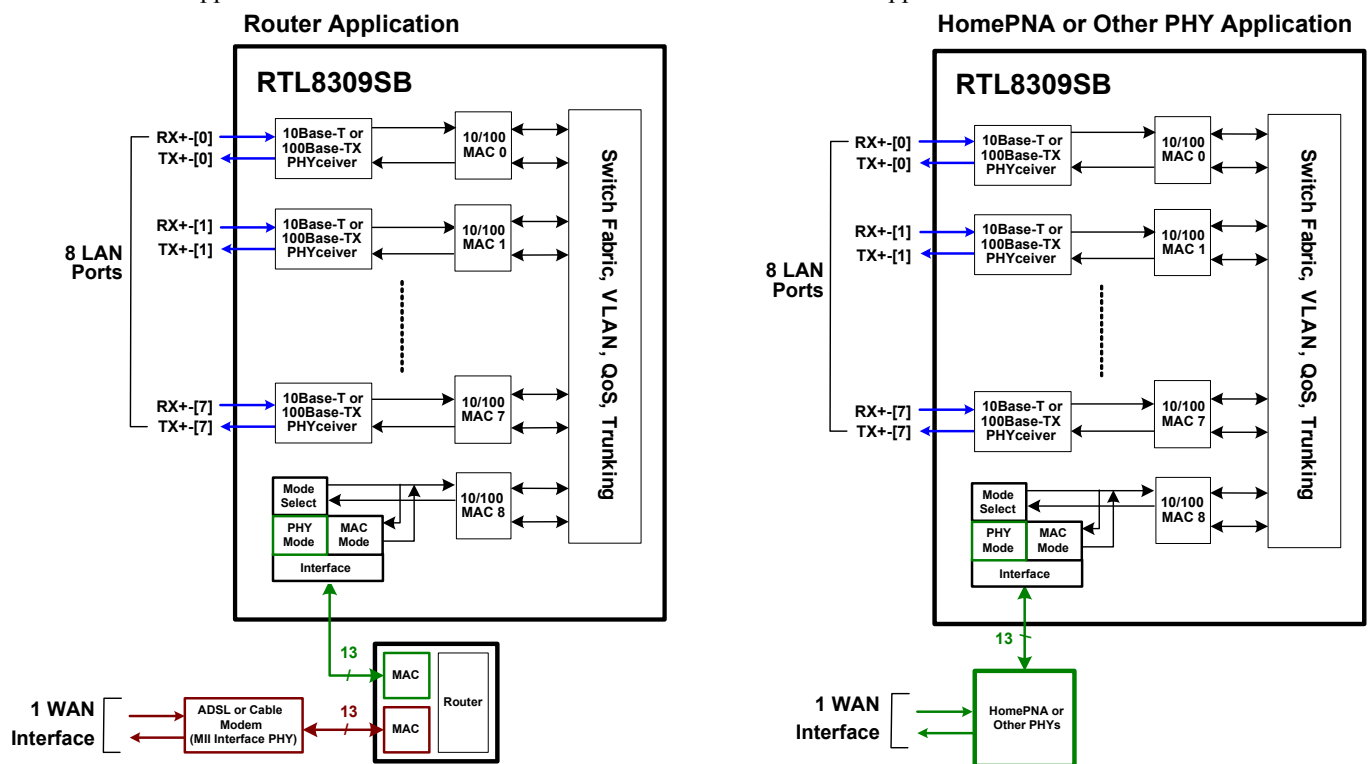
Router Application

RTL8309SB

RX+-[0]
TX+-[0]
10Base-T or 100Base-TX PHYceiver
10/100 MAC 0

RX+-[1]
TX+-[1]
10Base-T or 100Base-TX PHYceiver
10/100 MAC 1

8 LAN Ports

RX+-[7]
TX+-[7]
10Base-T or 100Base-TX PHYceiver
10/100 MAC 7

Mode Select
PHY Mode
MAC Mode
Interface
10/100 MAC 8

Switch Fabric, VLAN, QoS, Trunking

13
MAC
Router
13
MAC

1 WAN Interface
ADSL or Cable Modem (MII Interface PHY)

HomePNA or Other PHY Application

RTL8309SB

RX+-[0]
TX+-[0]
10Base-T or 100Base-TX PHYceiver
10/100 MAC 0

RX+-[1]
TX+-[1]
10Base-T or 100Base-TX PHYceiver
10/100 MAC 1

8 LAN Ports

RX+-[7]
TX+-[7]
10Base-T or 100Base-TX PHYceiver
10/100 MAC 7

Mode Select
PHY Mode
MAC Mode
Interface
10/100 MAC 8

Switch Fabric, VLAN, QoS, Trunking

13

1 WAN Interface
HomePNA or Other PHYs